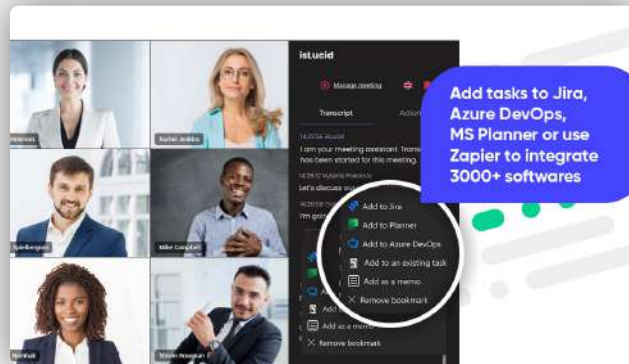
Peterson

Rachel Jenkins

Spielbergson

Mike Campbell

Marshall

Steven Bregman

isLucid

Manage meeting

Transcript

Action

14:25:54 isLucid

I am your meeting assistant. Transcription has been started for this meeting.

14:26:12 Victoria Peterson

Let's discuss our

14:26:20

I'm going

Add to Jira

Add to Planner

Add to Azure DevOps

Add to an existing task

Add as a memo

Remove bookmark

Add

Add as a memo

Remove bookmark

Add tasks to Jira, Azure DevOps, MS Planner or use Zapier to integrate 3000+ softwares